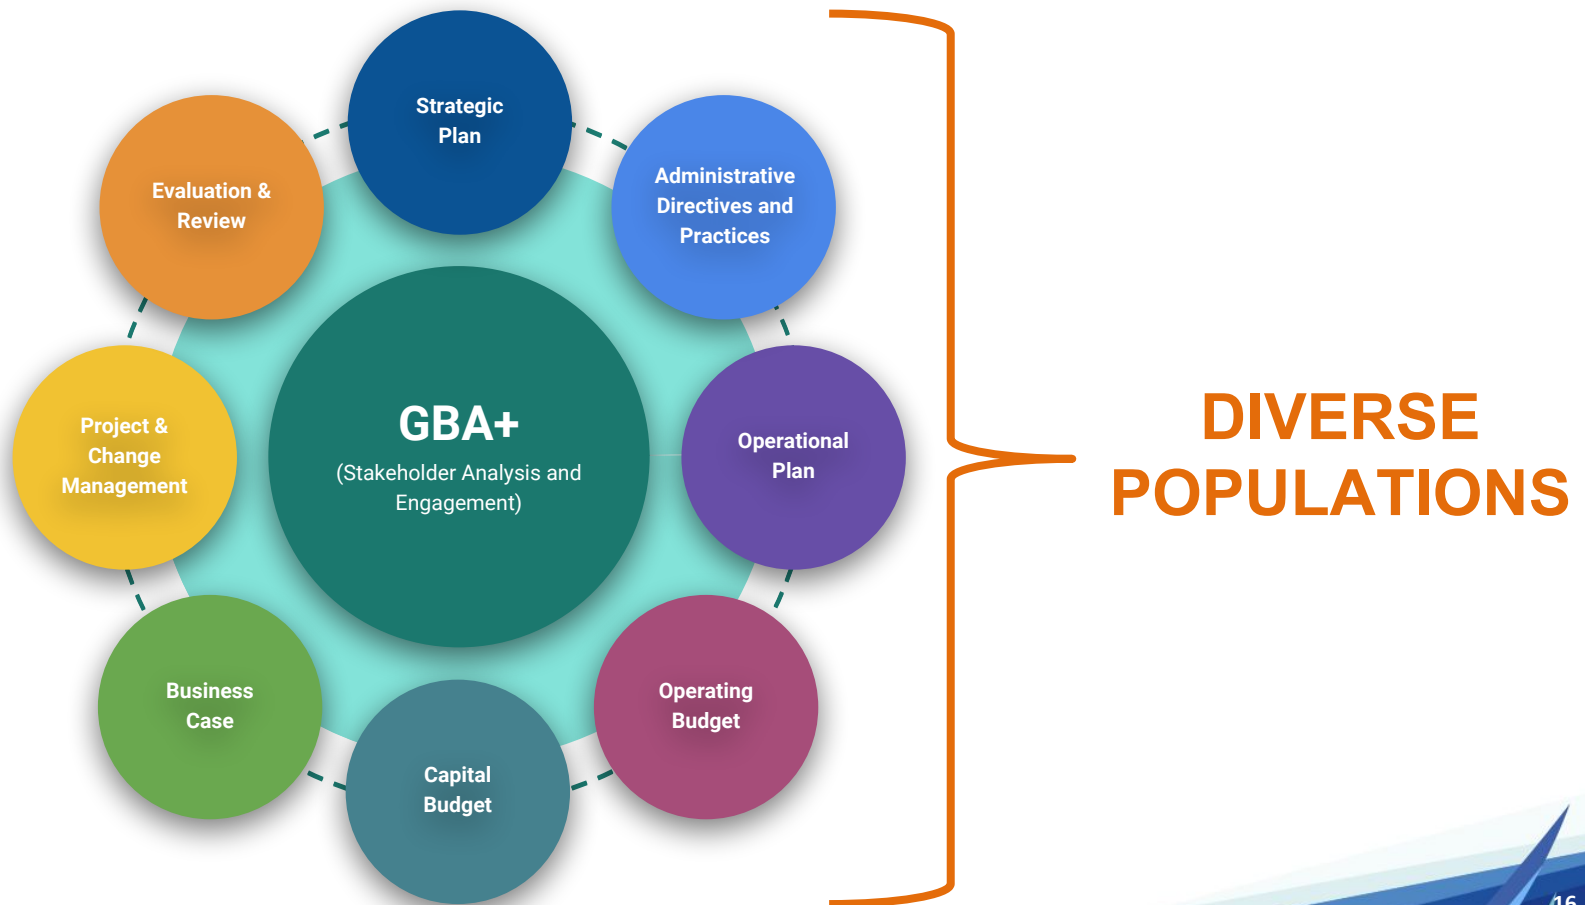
Strategic Plan

Administrative Directives and Practices

Operational Plan

Operating Budget

Capital Budget

Business Case

Project & Change Management

Evaluation & Review

GBA+

(Stakeholder Analysis and Engagement)

DIVERSE POPULATIONS

16